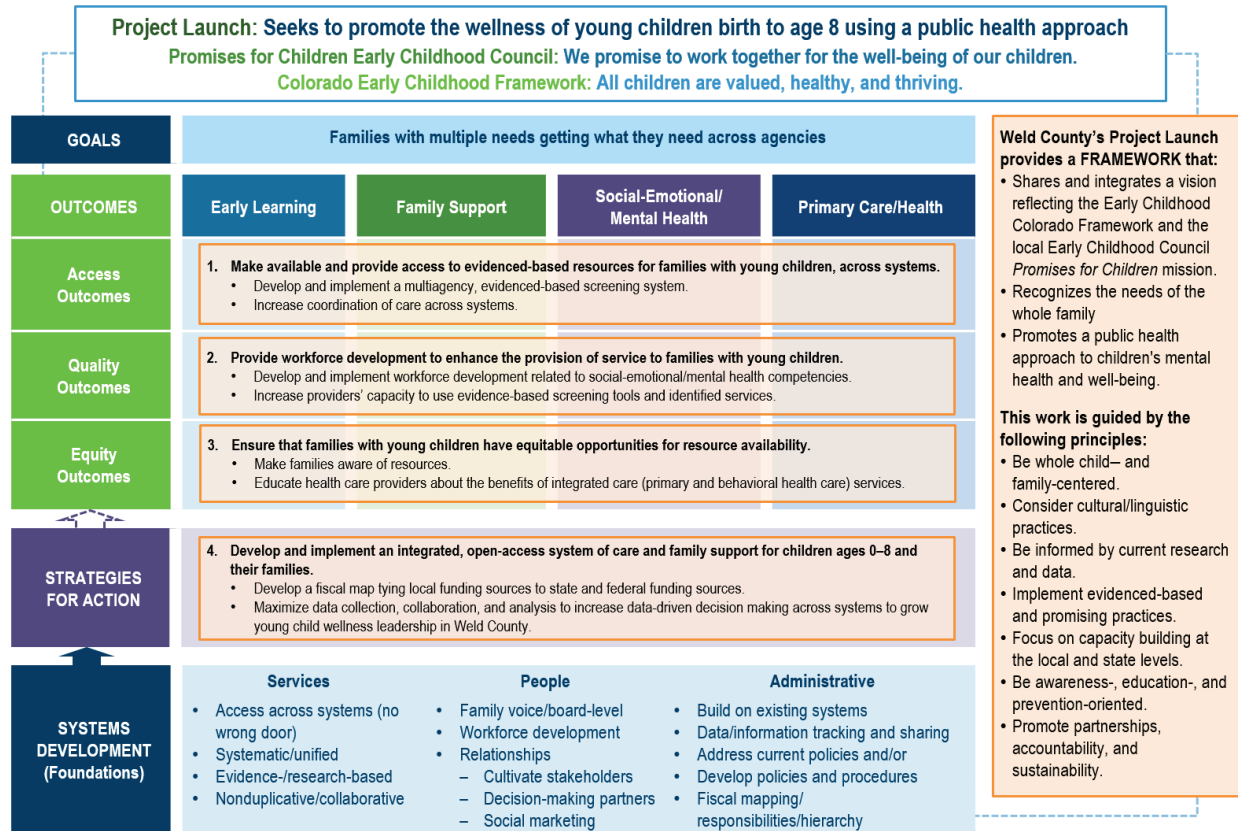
Project Launch: Seeks to promote the wellness of young children birth to age 8 using a public health approach
Promises for Children Early Childhood Council: We promise to work together for the well-being of our children.
Colorado Early Childhood Framework: All children are valued, healthy, and thriving.

GOALS

Families with multiple needs getting what they need across agencies

OUTCOMES

Early Learning

Family Support

Social-Emotional/ Mental Health

Primary Care/Health

Access Outcomes

1. Make available and provide access to evidenced-based resources for families with young children, across systems.
• Develop and implement a multiagency, evidenced-based screening system.
• Increase coordination of care across systems.

Quality Outcomes

2. Provide workforce development to enhance the provision of service to families with young children.
• Develop and implement workforce development related to social-emotional/mental health competencies.
• Increase providers' capacity to use evidence-based screening tools and identified services.

Equity Outcomes

3. Ensure that families with young children have equitable opportunities for resource availability.
• Make families aware of resources.
• Educate health care providers about the benefits of integrated care (primary and behavioral health care) services.

STRATEGIES FOR ACTION

4. Develop and implement an integrated, open-access system of care and family support for children ages 0–8 and their families.
• Develop a fiscal map tying local funding sources to state and federal funding sources.
• Maximize data collection, collaboration, and analysis to increase data-driven decision making across systems to grow young child wellness leadership in Weld County.

SYSTEMS DEVELOPMENT (Foundations)

Services
• Access across systems (no wrong door)
• Systematic/unified
• Evidence-/research-based
• Nonduplicative/collaborative

People
• Family voice/board-level
• Workforce development
• Relationships
– Cultivate stakeholders
– Decision-making partners
– Social marketing

Administrative
• Build on existing systems
• Data/information tracking and sharing
• Address current policies and/or
• Develop policies and procedures
• Fiscal mapping/ responsibilities/hierarchy

Weld County's Project Launch provides a FRAMEWORK that:
• Shares and integrates a vision reflecting the Early Childhood Colorado Framework and the local Early Childhood Council Promises for Children mission.
• Recognizes the needs of the whole family
• Promotes a public health approach to children's mental health and well-being.

This work is guided by the following principles:
• Be whole child– and family-centered.
• Consider cultural/linguistic practices.
• Be informed by current research and data.
• Implement evidenced-based and promising practices.
• Focus on capacity building at the local and state levels.
• Be awareness-, education-, and prevention-oriented.
• Promote partnerships, accountability, and sustainability.